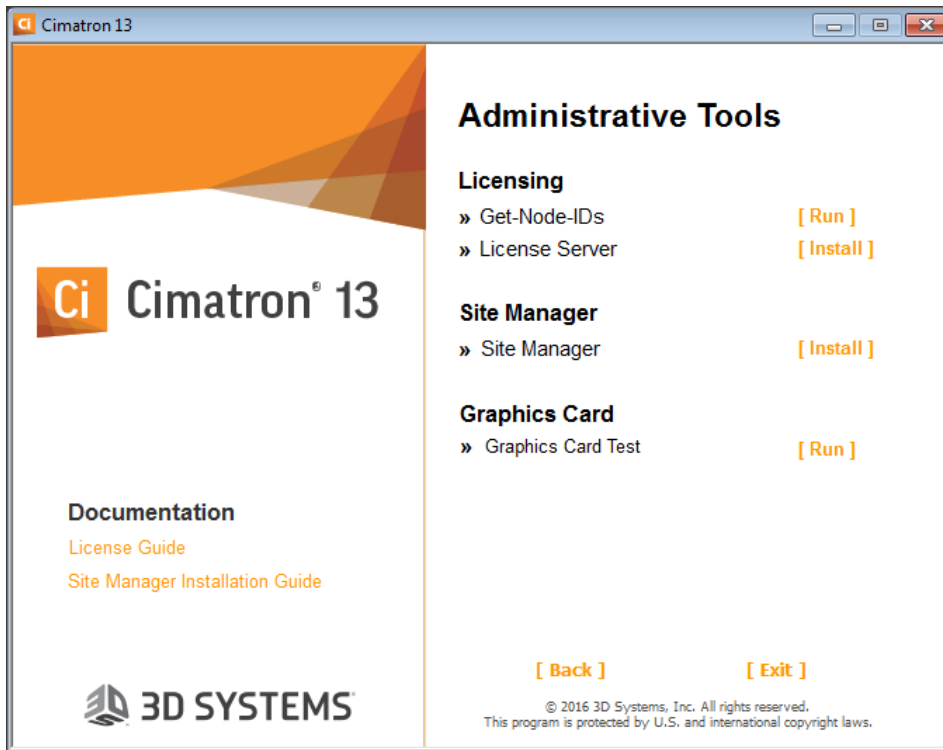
Ci Cimatron 13

Ci Cimatron® 13

Documentation
License Guide
Site Manager Installation Guide

3D SYSTEMS

Administrative Tools

Licensing
» Get-Node-IDs [ Run ]
» License Server [ Install ]

Site Manager
» Site Manager [ Install ]

Graphics Card
» Graphics Card Test [ Run ]

[ Back ] [ Exit ]

© 2016 3D Systems, Inc. All rights reserved.
This program is protected by U.S. and international copyright laws.